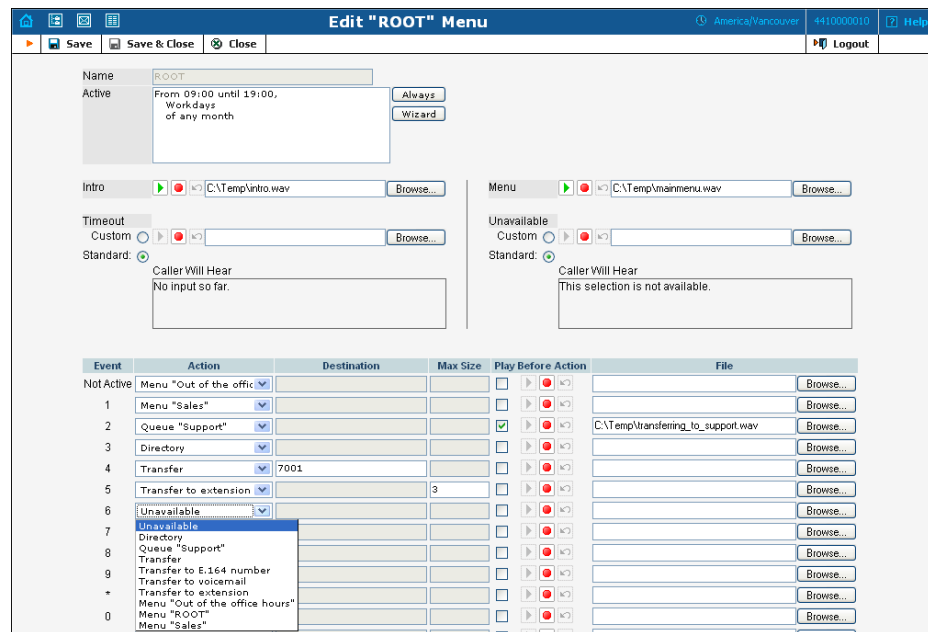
Edit "ROOT" Menu

America/Vancouver 4410000010 Help

Save Save & Close Close Logout

Name ROOT

Active From 09:00 until 19:00, Workdays of any month

Always

Wizard

Intro C:\Temp\intro.wav Browse...

Timeout

Custom Browse...

Standard:

Caller Will Hear

No input so far.

Menu C:\Temp\mainmenu.wav Browse...

Unavailable

Custom Browse...

Standard:

Caller Will Hear

This selection is not available.

| Event | Action | Destination | Max Size | Play Before Action | File | |
|---|---|---|---|---|---|---|
| Not Active | Menu "Out of the offic | | | | | Browse... |
| 1 | Menu "Sales" | | | | | Browse... |
| 2 | Queue "Support" | | | | C:\Temp\transferring_to_support.wav | Browse... |
| 3 | Directory | | | | | Browse... |
| 4 | Transfer | 7001 | | | | Browse... |
| 5 | Transfer to extension | | 3 | | | Browse... |
| 6 | Unavailable | | | | | Browse... |
| 7 | | | | | | Browse... |
| 8 | | | | | | Browse... |
| 9 | | | | | | Browse... |
| * | | | | | | Browse... |
| 0 | | | | | | Browse... |

Unavailable
Directory
Queue "Support"
Transfer
Transfer to E.164 number
Transfer to voicemail
Transfer to extension
Menu "Out of the office hours"
Menu "ROOT"
Menu "Sales"